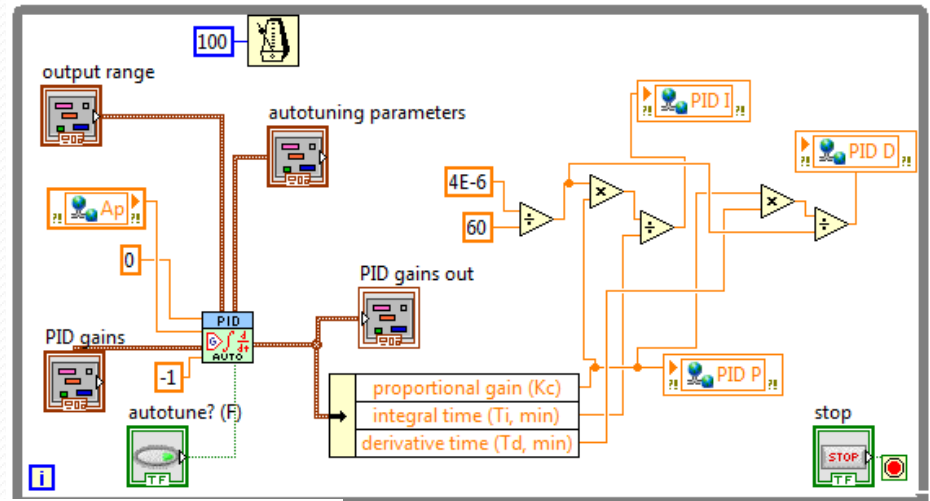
100

output range

autotuning parameters

PID I

PID D

Ap

4E-6

60

0

PID gains out

PID

AUTO

PID gains

-1

proportional gain (Kc)

integral time (Ti, min)

derivative time (Td, min)

PID P

autotune? (F)

TF

stop

STOP

TF

i